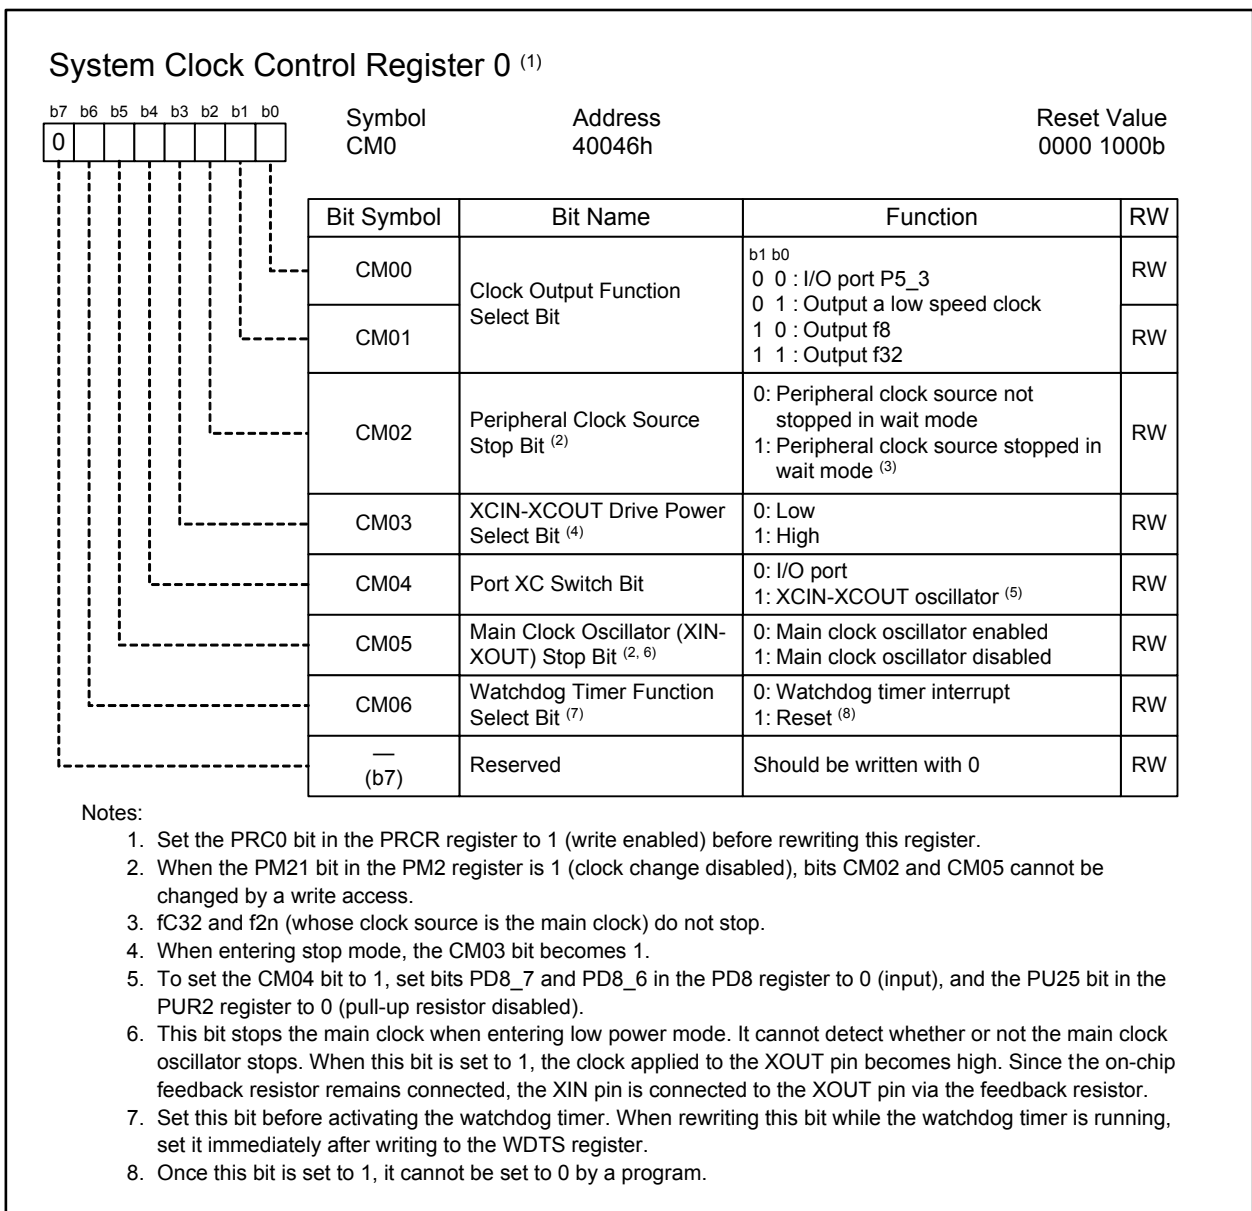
System Clock Control Register 0 $^{(1)}$

b7 b6 b5 b4 b3 b2 b1 b0

0

Symbol
CM0

Address
40046h

Reset Value
0000 1000b

| Bit Symbol | Bit Name | Function | RW |
|---|---|---|---|
| CM00 | Clock Output Function Select Bit | b1 b0<br>0 0 : I/O port P5_3<br>0 1 : Output a low speed clock<br>1 0 : Output f8<br>1 1 : Output f32 | RW |
| CM01 | | | RW |
| CM02 | Peripheral Clock Source Stop Bit $^{(2)}$ | 0: Peripheral clock source not stopped in wait mode<br>1: Peripheral clock source stopped in wait mode $^{(3)}$ | RW |
| CM03 | XCIN-XCOUT Drive Power Select Bit $^{(4)}$ | 0: Low<br>1: High | RW |
| CM04 | Port XC Switch Bit | 0: I/O port<br>1: XCIN-XCOUT oscillator $^{(5)}$ | RW |
| CM05 | Main Clock Oscillator (XIN-XOUT) Stop Bit $^{(2, 6)}$ | 0: Main clock oscillator enabled<br>1: Main clock oscillator disabled | RW |
| CM06 | Watchdog Timer Function Select Bit $^{(7)}$ | 0: Watchdog timer interrupt<br>1: Reset $^{(8)}$ | RW |
| —<br>(b7) | Reserved | Should be written with 0 | RW |

Notes:
1. Set the PRC0 bit in the PRCR register to 1 (write enabled) before rewriting this register.
2. When the PM21 bit in the PM2 register is 1 (clock change disabled), bits CM02 and CM05 cannot be changed by a write access.
3. fC32 and f2n (whose clock source is the main clock) do not stop.
4. When entering stop mode, the CM03 bit becomes 1.
5. To set the CM04 bit to 1, set bits PD8_7 and PD8_6 in the PD8 register to 0 (input), and the PU25 bit in the PUR2 register to 0 (pull-up resistor disabled).
6. This bit stops the main clock when entering low power mode. It cannot detect whether or not the main clock oscillator stops. When this bit is set to 1, the clock applied to the XOUT pin becomes high. Since the on-chip feedback resistor remains connected, the XIN pin is connected to the XOUT pin via the feedback resistor.
7. Set this bit before activating the watchdog timer. When rewriting this bit while the watchdog timer is running, set it immediately after writing to the WDTS register.
8. Once this bit is set to 1, it cannot be set to 0 by a program.